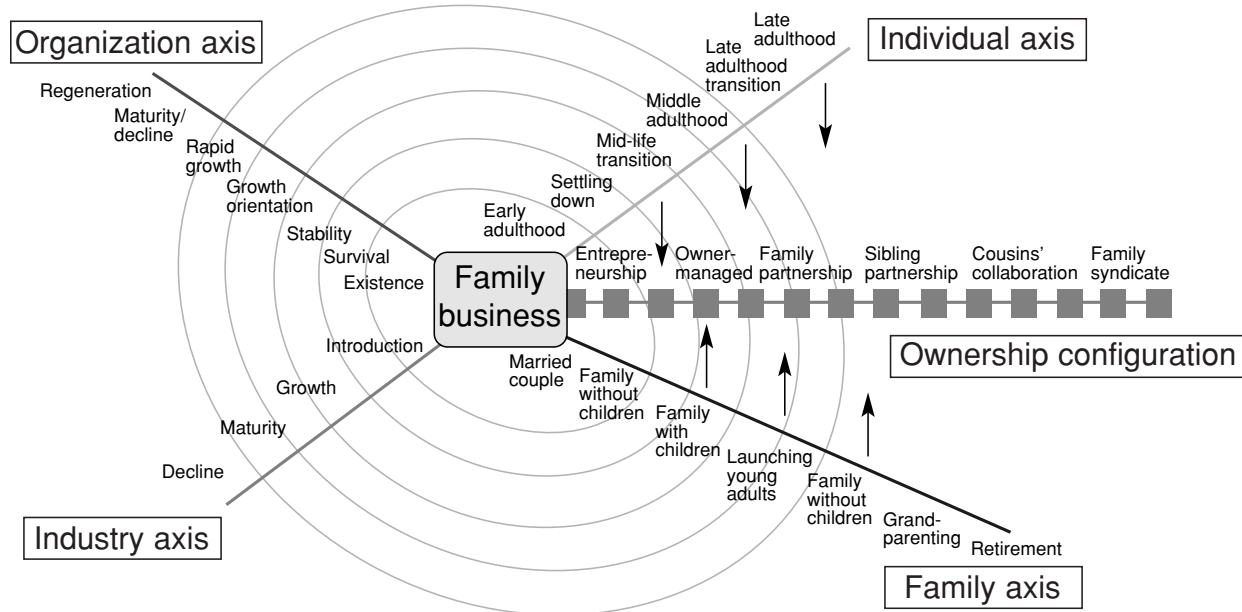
Organization axis

Regeneration

Maturity/ decline

Rapid growth

Growth orientation

Stability

Survival

Existence

Late adulthood

Late adulthood transition

Individual axis

Middle adulthood

Mid-life transition

Settling down

Early adulthood

Family business

Entrepreneurship

Owner-managed

Family partnership

Sibling partnership

Cousins' collaboration

Family syndicate

Ownership configuration

Introduction

Growth

Maturity

Decline

Married couple

Family without children

Family with children

Launching young adults

Family without children

Grand-parenting

Retirement

Industry axis

Family axis